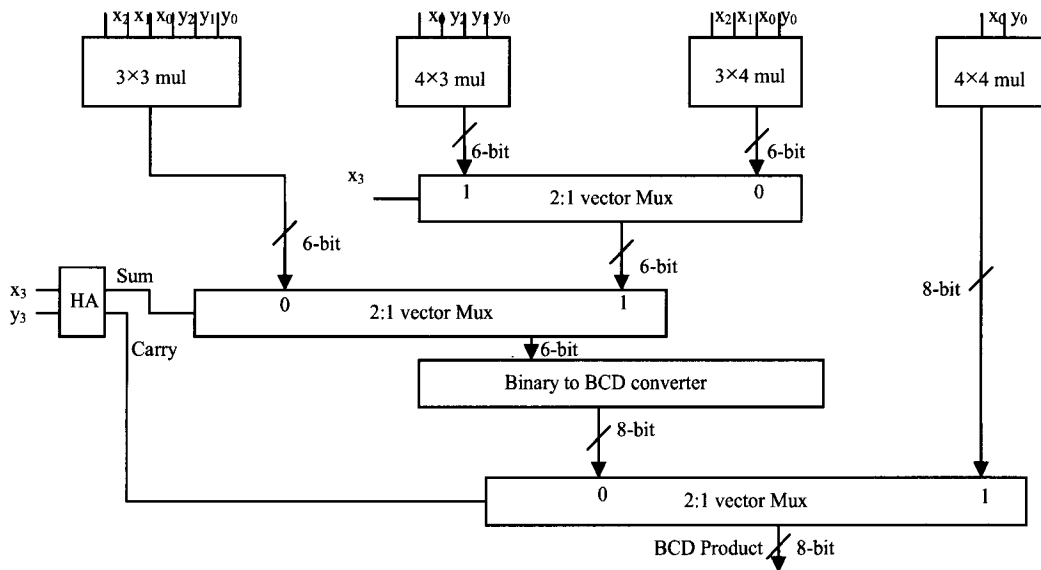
$x_2$ $x_1$ $x_0$ $y_2$ $y_1$ $y_0$

3×3 mul

$x_3$ $y_2$ $y_1$ $y_0$

4×3 mul

$x_2$ $x_1$ $x_0$ $y_3$

3×4 mul

$x_3$ $y_3$

4×4 mul

6-bit

6-bit

$x_3$

1

2:1 vector Mux

0

6-bit

6-bit

$x_3$

$y_3$

HA

Sum

Carry

0

2:1 vector Mux

1

8-bit

6-bit

Binary to BCD converter

8-bit

0

2:1 vector Mux

1

BCD Product

8-bit